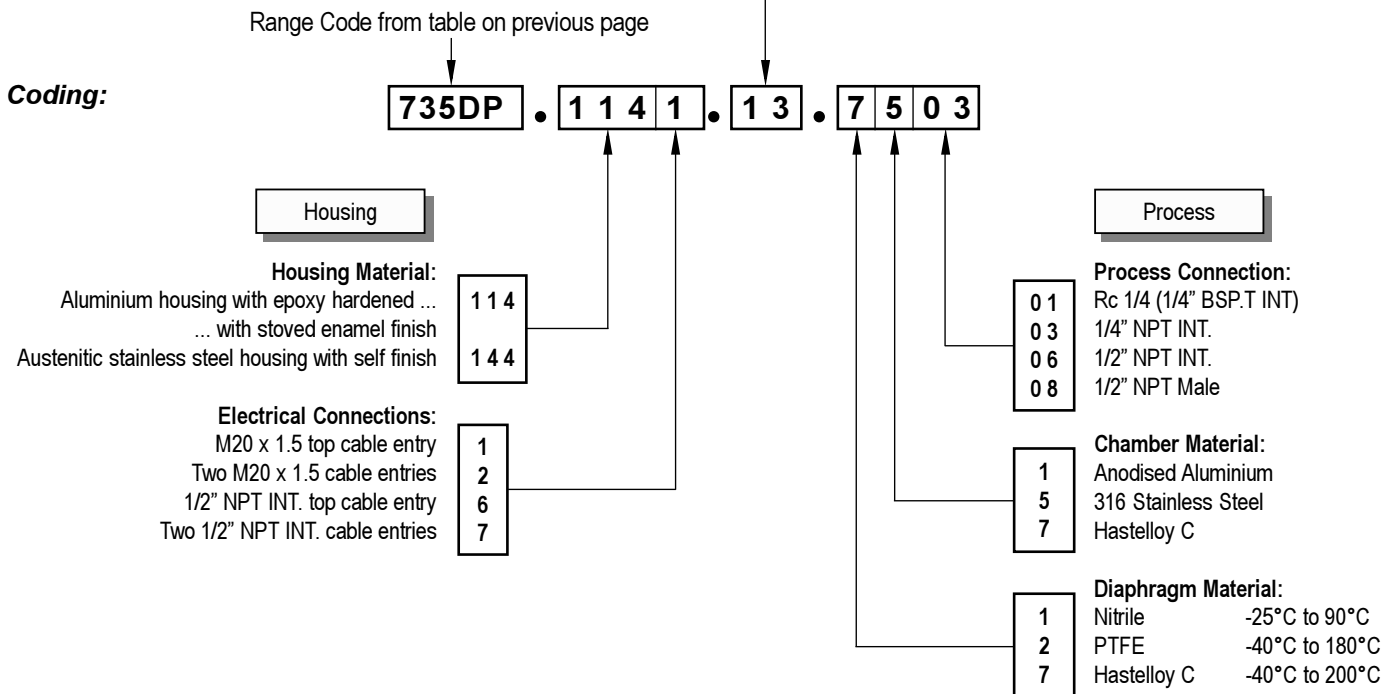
Range Code from table on previous page

Coding:

735DP . 1 1 4 1 . 1 3 . 7 5 0 3

Housing

Housing Material:
Aluminium housing with epoxy hardened ... ... with stoved enamel finish 1 1 4
Austenitic stainless steel housing with self finish 1 4 4

Electrical Connections:
M20 x 1.5 top cable entry 1
Two M20 x 1.5 cable entries 2
1/2" NPT INT. top cable entry 6
Two 1/2" NPT INT. cable entries 7

Process

Process Connection:
0 1 Rc 1/4 (1/4" BSP.T INT)
0 3 1/4" NPT INT.
0 6 1/2" NPT INT.
0 8 1/2" NPT Male

Chamber Material:
1 Anodised Aluminium
5 316 Stainless Steel
7 Hastelloy C

Diaphragm Material:
1 Nitrile -25°C to 90°C
2 PTFE -40°C to 180°C
7 Hastelloy C -40°C to 200°C